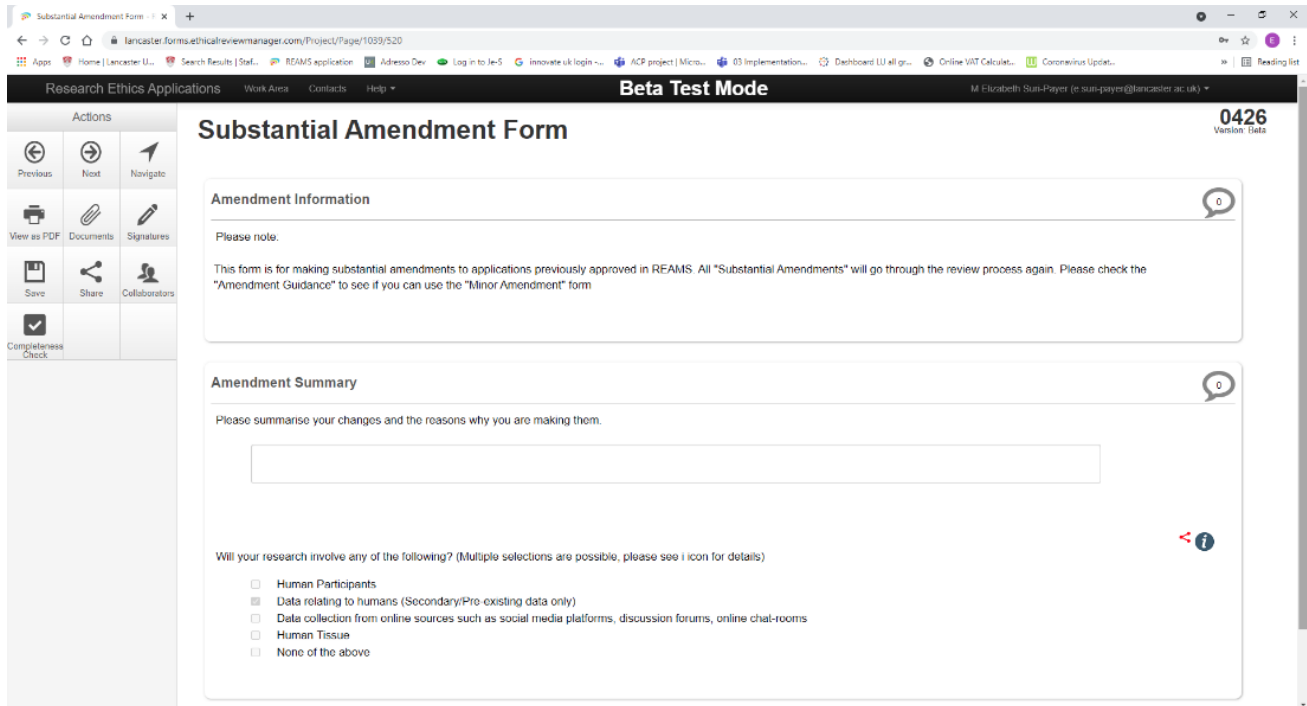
Substantial Amendment Form - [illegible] ×  +

lancaster.forms.ethicalreviewmanager.com/Project/Page/1039/520

Apps  Home | Lancaster U...  Search Results | Staf...  REAMS application  Adresso Dev  Log in to Je-S  innovate uk login -...  ACP project | Micro...  03 Implementation...  Dashboard LU all gr...  Online VAT Calculat...  Coronavirus Updat...  »  Reading list

Research Ethics Applications  Work Area  Contacts  Help ▾  Beta Test Mode  M Elizabeth Sun-Payer (e.sun-payer@lancaster.ac.uk) ▾

Actions

Previous  Next  Navigate

View as PDF  Documents  Signatures

Save  Share  Collaborators

Completeness Check

Substantial Amendment Form

0426
Version: Beta

Amendment Information

0

Please note.

This form is for making substantial amendments to applications previously approved in REAMS. All "Substantial Amendments" will go through the review process again. Please check the "Amendment Guidance" to see if you can use the "Minor Amendment" form

Amendment Summary

0

Please summarise your changes and the reasons why you are making them.

Will your research involve any of the following? (Multiple selections are possible, please see i icon for details)

Human Participants
Data relating to humans (Secondary/Pre-existing data only)
Data collection from online sources such as social media platforms, discussion forums, online chat-rooms
Human Tissue
None of the above